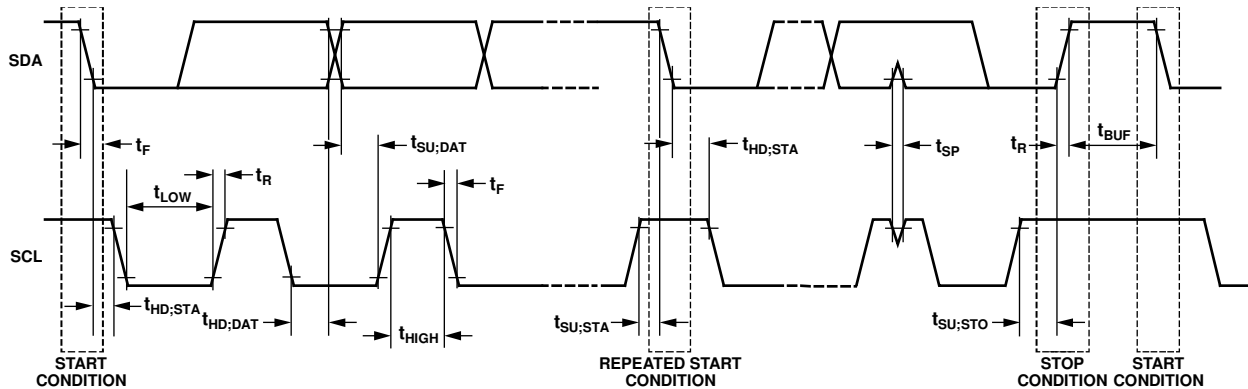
SDA

SCL

$t_F$

$t_{LOW}$

$t_R$

$t_{HD;STA}$

$t_{HD;DAT}$

$t_{SU;DAT}$

$t_F$

$t_{HIGH}$

$t_{SU;STA}$

$t_{HD;STA}$

$t_{SP}$

$t_R$

$t_{BUF}$

$t_{SU;STO}$

START CONDITION

REPEATED START CONDITION

STOP CONDITION

START CONDITION